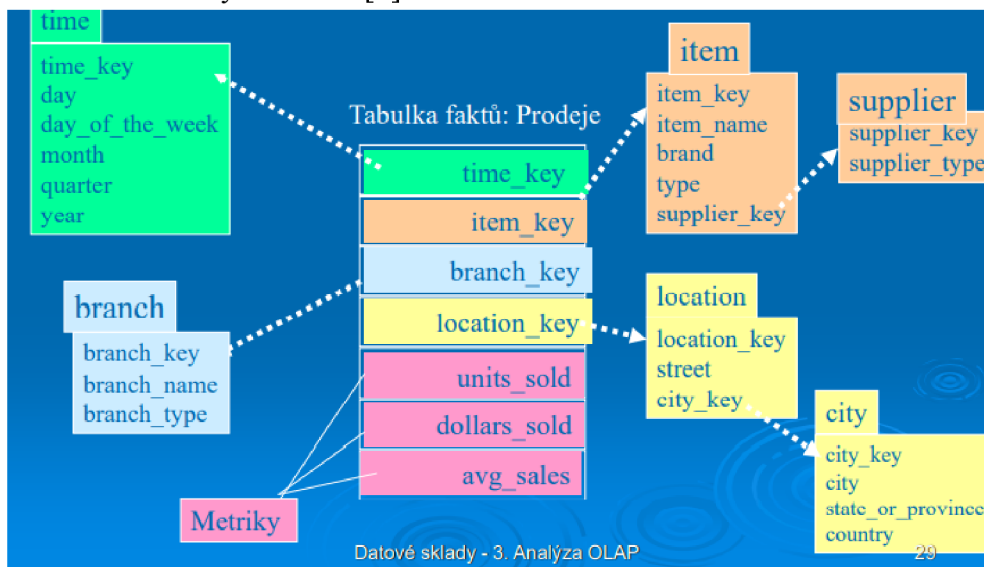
time

time_key
day
day_of_the_week
month
quarter
year

Tabulka faktů: Prodeje

time_key
item_key
branch_key
location_key
units_sold
dollars_sold
avg_sales

item

item_key
item_name
brand
type
supplier_key

supplier

supplier_key
supplier_type

branch

branch_key
branch_name
branch_type

location

location_key
street
city_key

city

city_key
city
state_or_province
country

Metriky

Datové sklady - 3. Analýza OLAP 29